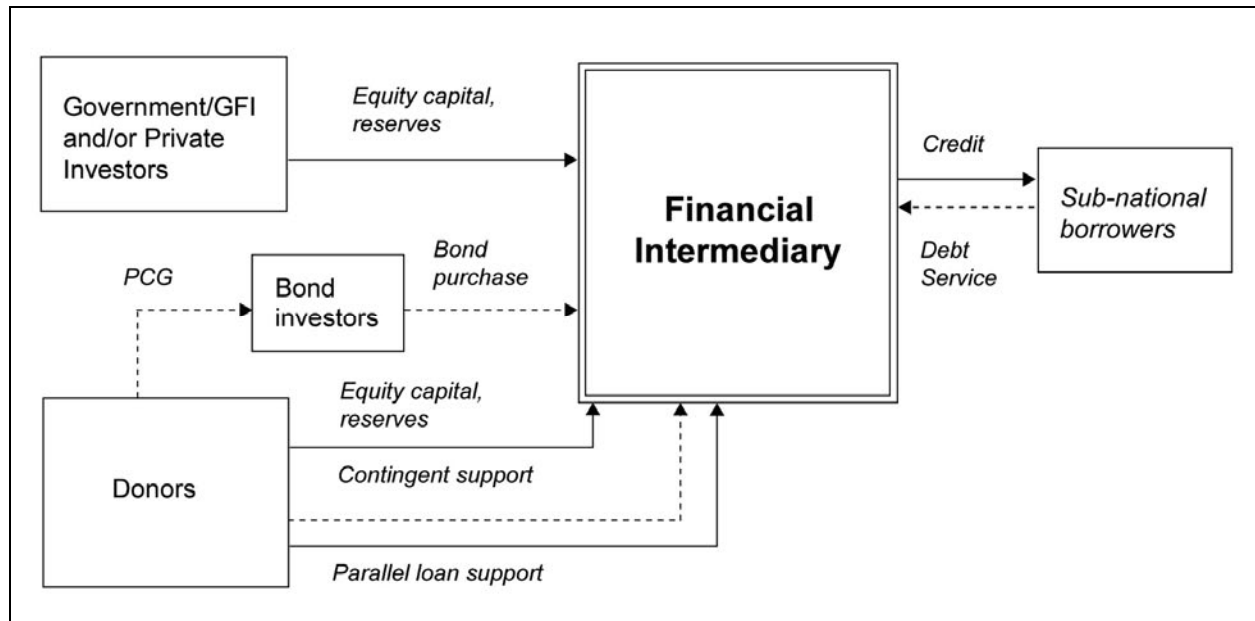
Government/GFI and/or Private Investors

Equity capital, reserves

Financial Intermediary

Credit

Sub-national borrowers

Debt Service

PCG

Bond investors

Bond purchase

Equity capital, reserves

Donors

Contingent support

Parallel loan support